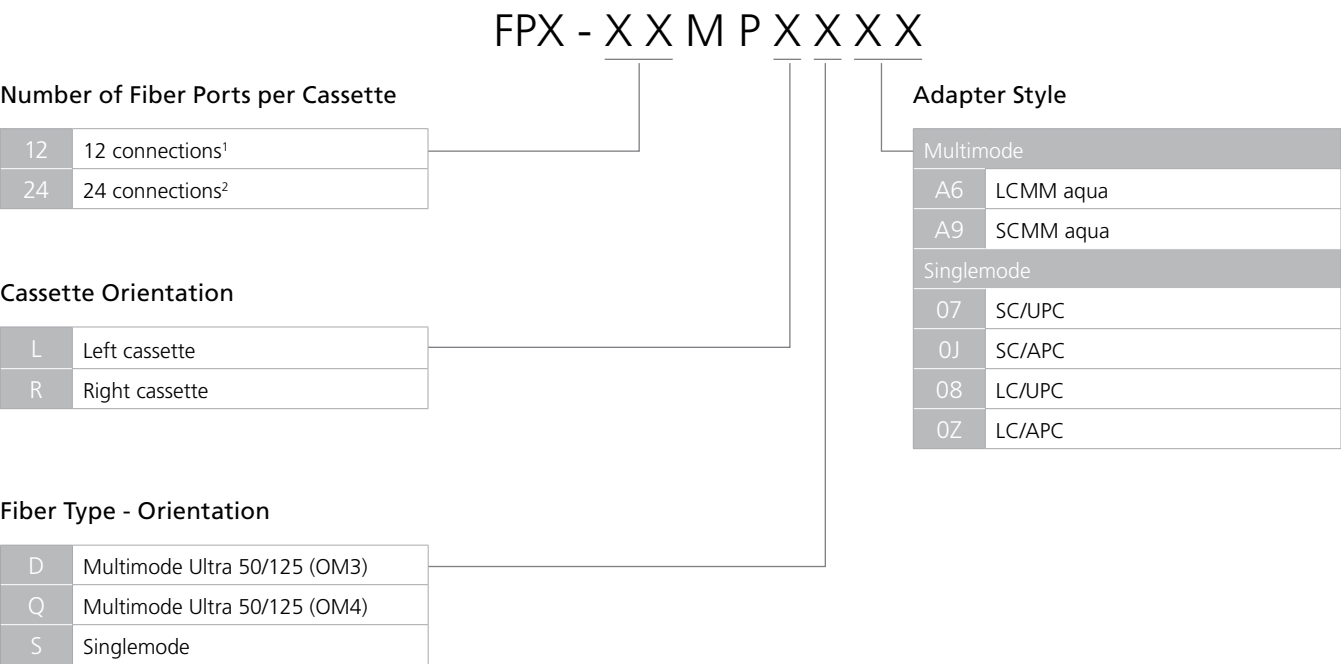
FPX - X X M P X X X X

Number of Fiber Ports per Cassette

| 12 | 12 connections$^1$ |
|---|---|
| 24 | 24 connections$^2$ |

Cassette Orientation

| L | Left cassette |
|---|---|
| R | Right cassette |

Fiber Type - Orientation

| D | Multimode Ultra 50/125 (OM3) |
|---|---|
| Q | Multimode Ultra 50/125 (OM4) |
| S | Singlemode |

Adapter Style

| Multimode | |
|---|---|
| A6 | LCMM aqua |
| A9 | SCMM aqua |
| Singlemode | |
| 07 | SC/UPC |
| 0J | SC/APC |
| 08 | LC/UPC |
| 0Z | LC/APC |